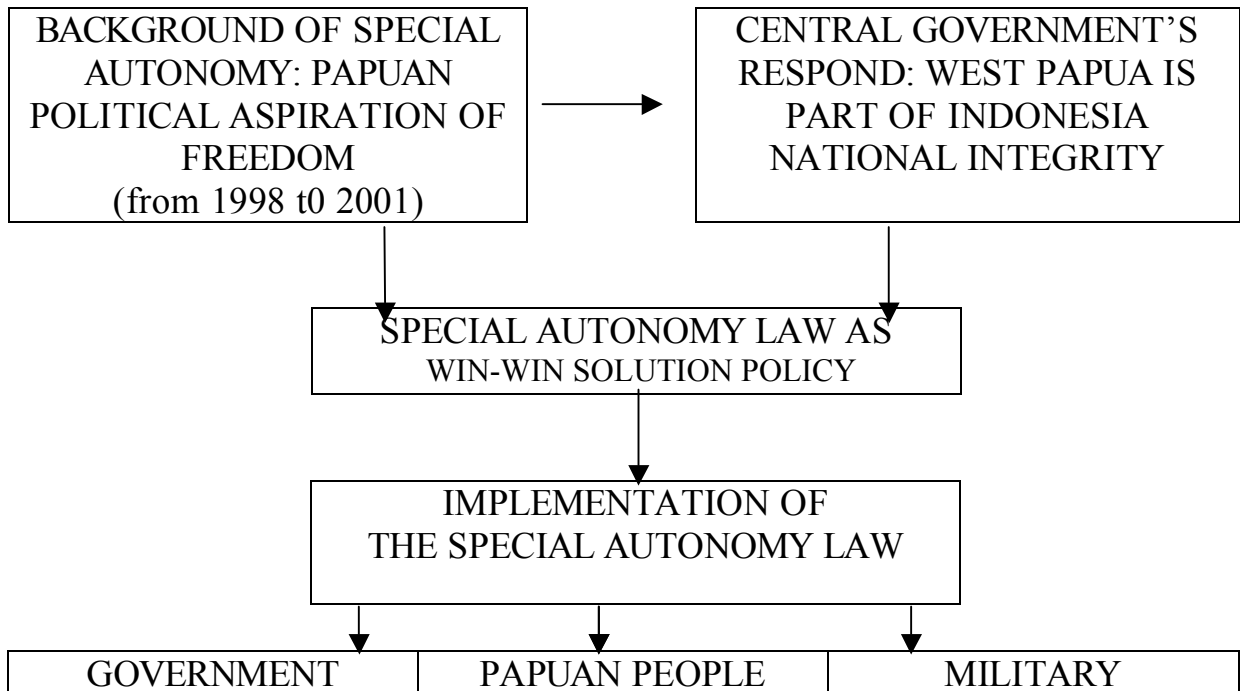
BACKGROUND OF SPECIAL AUTONOMY: PAPUAN POLITICAL ASPIRATION OF FREEDOM (from 1998 t0 2001)

CENTRAL GOVERNMENT'S RESPOND: WEST PAPUA IS PART OF INDONESIA NATIONAL INTEGRITY

SPECIAL AUTONOMY LAW AS WIN-WIN SOLUTION POLICY

IMPLEMENTATION OF THE SPECIAL AUTONOMY LAW

GOVERNMENT

PAPUAN PEOPLE

MILITARY